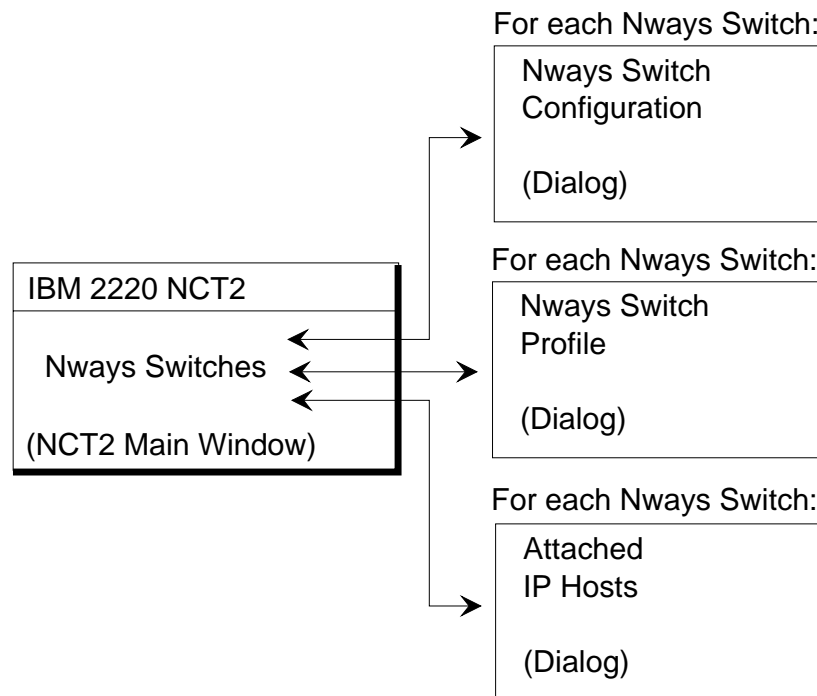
IBM 2220 NCT2

Nways Switches

(NCT2 Main Window)

For each Nways Switch:

Nways Switch Configuration

(Dialog)

For each Nways Switch:

Nways Switch Profile

(Dialog)

For each Nways Switch:

Attached IP Hosts

(Dialog)